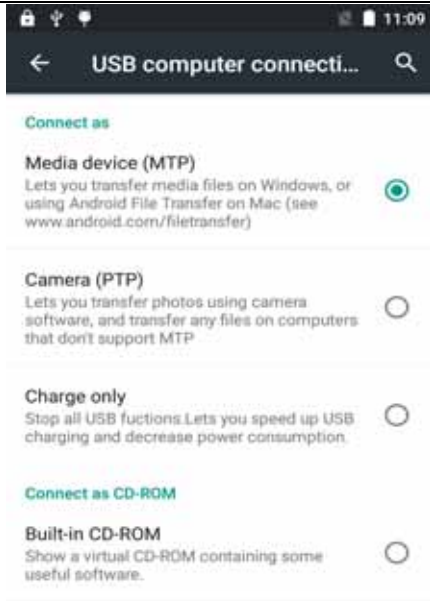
11:09

USB computer connecti...

Connect as

Media device (MTP)
Lets you transfer media files on Windows, or using Android File Transfer on Mac (see www.android.com/filetransfer)

Camera (PTP)
Lets you transfer photos using camera software, and transfer any files on computers that don't support MTP

Charge only
Stop all USB fuctions.Lets you speed up USB charging and decrease power consumption.

Connect as CD-ROM

Built-in CD-ROM
Show a virtual CD-ROM containing some useful software.